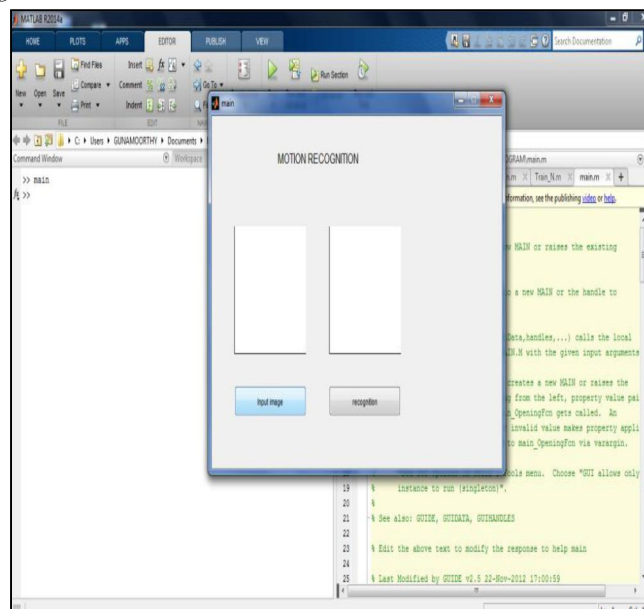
MATLAB R2014a

HOME PLOTS APPS EDITOR PUBLISH VIEW

Search Documentation

New Open Save Find Files Compare Print Insert Comment Indent Go To Run Section

FILE EDIT NAVIGATE

C: ▸ Users ▸ GUNAMOORTHY ▸ Documents ▸

Command Window Workspace

>> main
>>

main

MOTION RECOGNITION

Input image recognition

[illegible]GRAM\main.m

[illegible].m × Train_N.m × main.m × +

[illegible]formation, see the publishing video or help.

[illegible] MAIN or raises the existing

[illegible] a new MAIN or the handle to

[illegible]data,handles,...) calls the local
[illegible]N.M with the given input arguments

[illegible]creates a new MAIN or raises the
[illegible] from the left, property value pai
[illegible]_OpeningFcn gets called. An
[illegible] invalid value makes property appli
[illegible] to main_OpeningFcn via varargin.

19 % instance to run (singleton)".
20 %
21 % See also: GUIDE, GUIDATA, GUIHANDLES
22
23 % Edit the above text to modify the response to help main
24
25 % Last Modified by GUIDE v2.5 22-Nov-2012 17:00:59